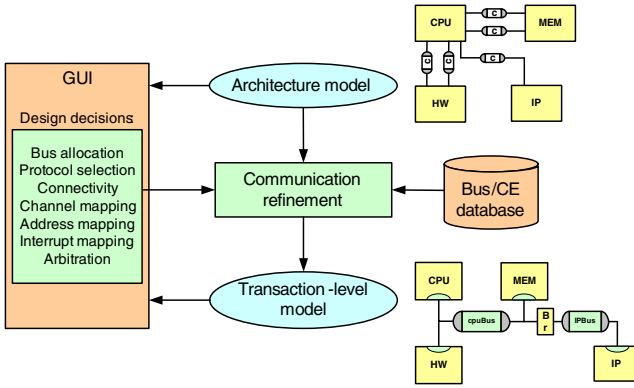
GUI

Design decisions

Bus allocation
Protocol selection
Connectivity
Channel mapping
Address mapping
Interrupt mapping
Arbitration

Architecture model

Communication refinement

Bus/CE database

Transaction -level model

CPU
c
c
MEM
c
c
c
HW
IP

CPU
MEM
cpuBus
B r
IPBus
HW
IP